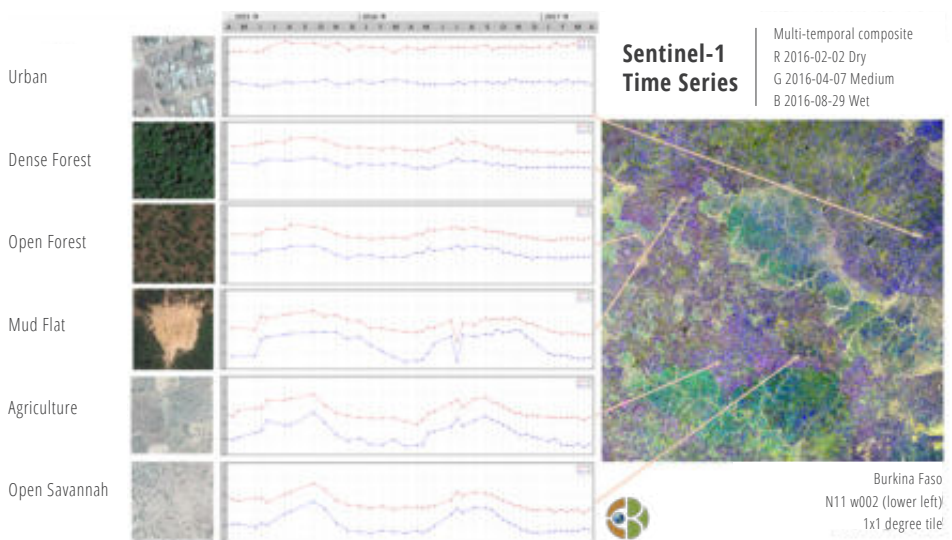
Urban

Dense Forest

Open Forest

Mud Flat

Agriculture

Open Savannah

2015 | 2016 | 2017

Sentinel-1 Time Series

Multi-temporal composite
R 2016-02-02 Dry
G 2016-04-07 Medium
B 2016-08-29 Wet

Burkina Faso
N11 w002 (lower left)
1x1 degree tile